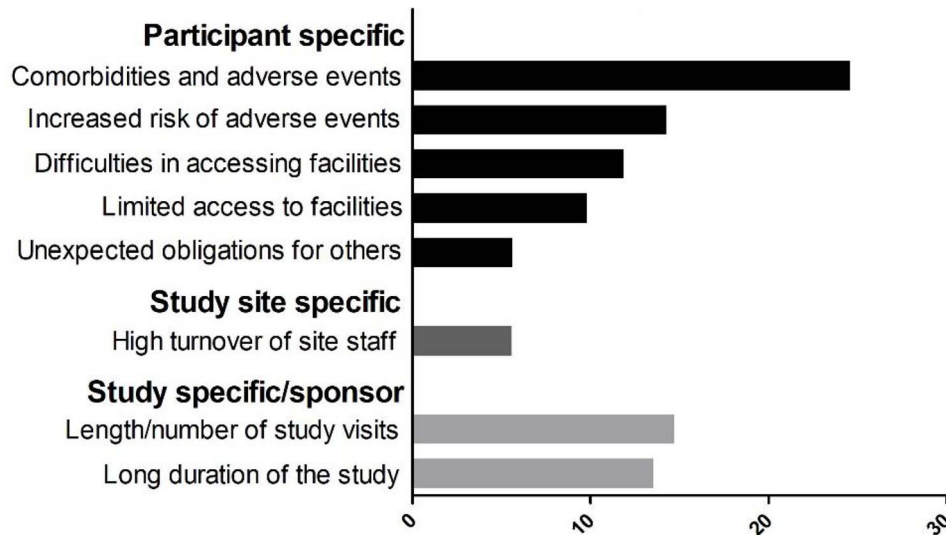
Participant specific
Comorbidities and adverse events
Increased risk of adverse events
Difficulties in accessing facilities
Limited access to facilities
Unexpected obligations for others
Study site specific
High turnover of site staff
Study specific/sponsor
Length/number of study visits
Long duration of the study
0
10
20
30